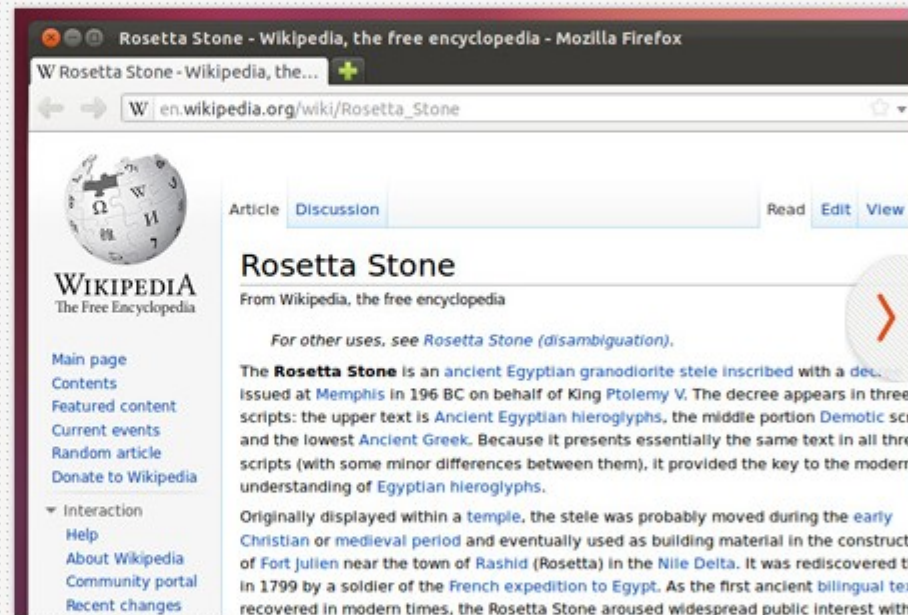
Rosetta Stone - Wikipedia, the free encyclopedia - Mozilla Firefox

W Rosetta Stone - Wikipedia, the...

W en.wikipedia.org/wiki/Rosetta_Stone

WIKIPEDIA
The Free Encyclopedia

Main page
Contents
Featured content
Current events
Random article
Donate to Wikipedia

Interaction
Help
About Wikipedia
Community portal
Recent changes

Article Discussion

Read Edit View

Rosetta Stone

From Wikipedia, the free encyclopedia

For other uses, see Rosetta Stone (disambiguation).

The Rosetta Stone is an ancient Egyptian granodiorite stele inscribed with a dec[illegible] issued at Memphis in 196 BC on behalf of King Ptolemy V. The decree appears in three scripts: the upper text is Ancient Egyptian hieroglyphs, the middle portion Demotic scr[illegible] and the lowest Ancient Greek. Because it presents essentially the same text in all thre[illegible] scripts (with some minor differences between them), it provided the key to the modern understanding of Egyptian hieroglyphs.

Originally displayed within a temple, the stele was probably moved during the early Christian or medieval period and eventually used as building material in the construct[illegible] of Fort Julien near the town of Rashid (Rosetta) in the Nile Delta. It was rediscovered t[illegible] in 1799 by a soldier of the French expedition to Egypt. As the first ancient bilingual te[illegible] recovered in modern times, the Rosetta Stone aroused widespread public interest with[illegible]